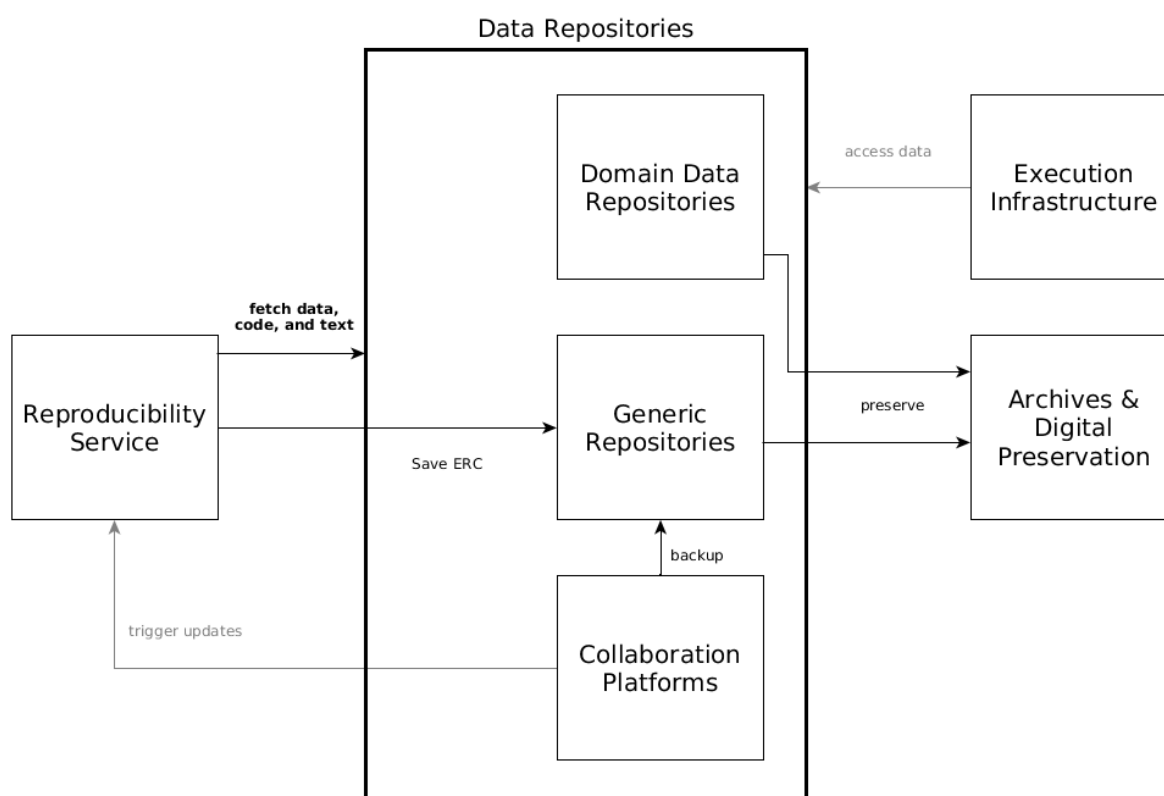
Data Repositories

Domain Data Repositories

access data

Execution Infrastructure

fetch data, code, and text

Reproducibility Service

Generic Repositories

preserve

Archives & Digital Preservation

Save ERC

backup

trigger updates

Collaboration Platforms